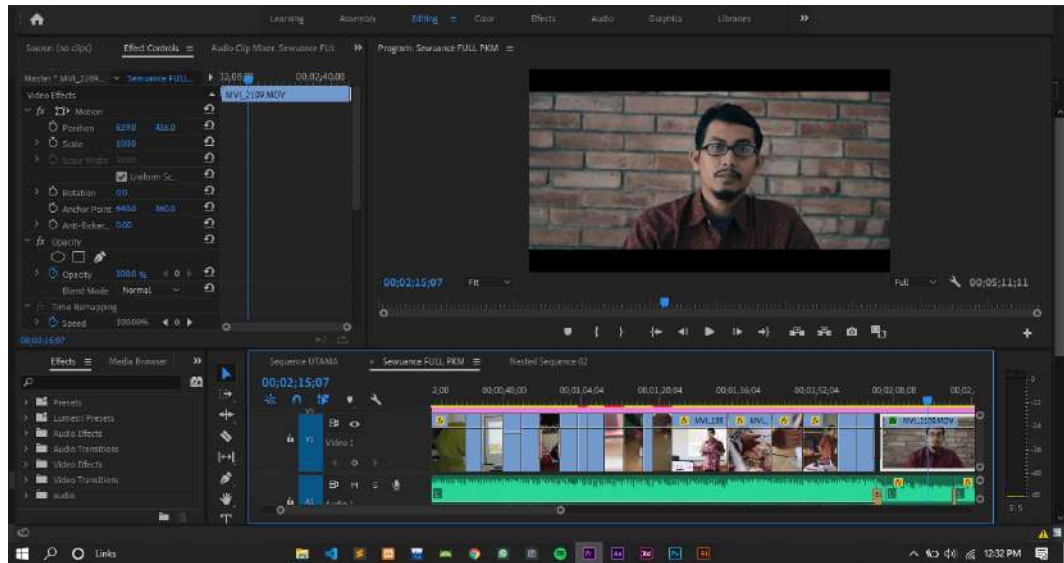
Learning Assembly Editing Color Effects Audio Graphics Libraries »

Source: (no clips) Effect Controls ≡ Audio Clip Mixer: Sewuance FULL »

Master * MVI_2109... Sewuance FULL... 32;08;00 00;02;40;08

MVI_2109.MOV

Video Effects

fx Motion

Position 629.0 416.0

Scale 100.0

Scale Width 100.0

Uniform Sc...

Rotation 0.0

Anchor Point 640.0 360.0

Anti-flicker... 0.00

fx Opacity

Opacity 100.0 %

Blend Mode Normal

Time Remapping

Speed 100.00%

00;03;16;07

Program: Sewuance FULL PKM ≡

00;02;15;07 Fit Full 00;05;11;11

Effects ≡ Media Browser »

Presets

Lumetri Presets

Audio Effects

Audio Transitions

Video Effects

Video Transitions

audio

Sequence UTAMA × Sewuance FULL PKM ≡ Nested Sequence 02

00;02;15;07

2;00 00;00;48;00 00;01;04;04 00;01;20;04 00;01;36;04 00;01;52;04 00;02;08;08 00;02

V1 Video 1

A1

MVI_139 MVI_ MVI_2109.MOV

S S

Links

12:32 PM